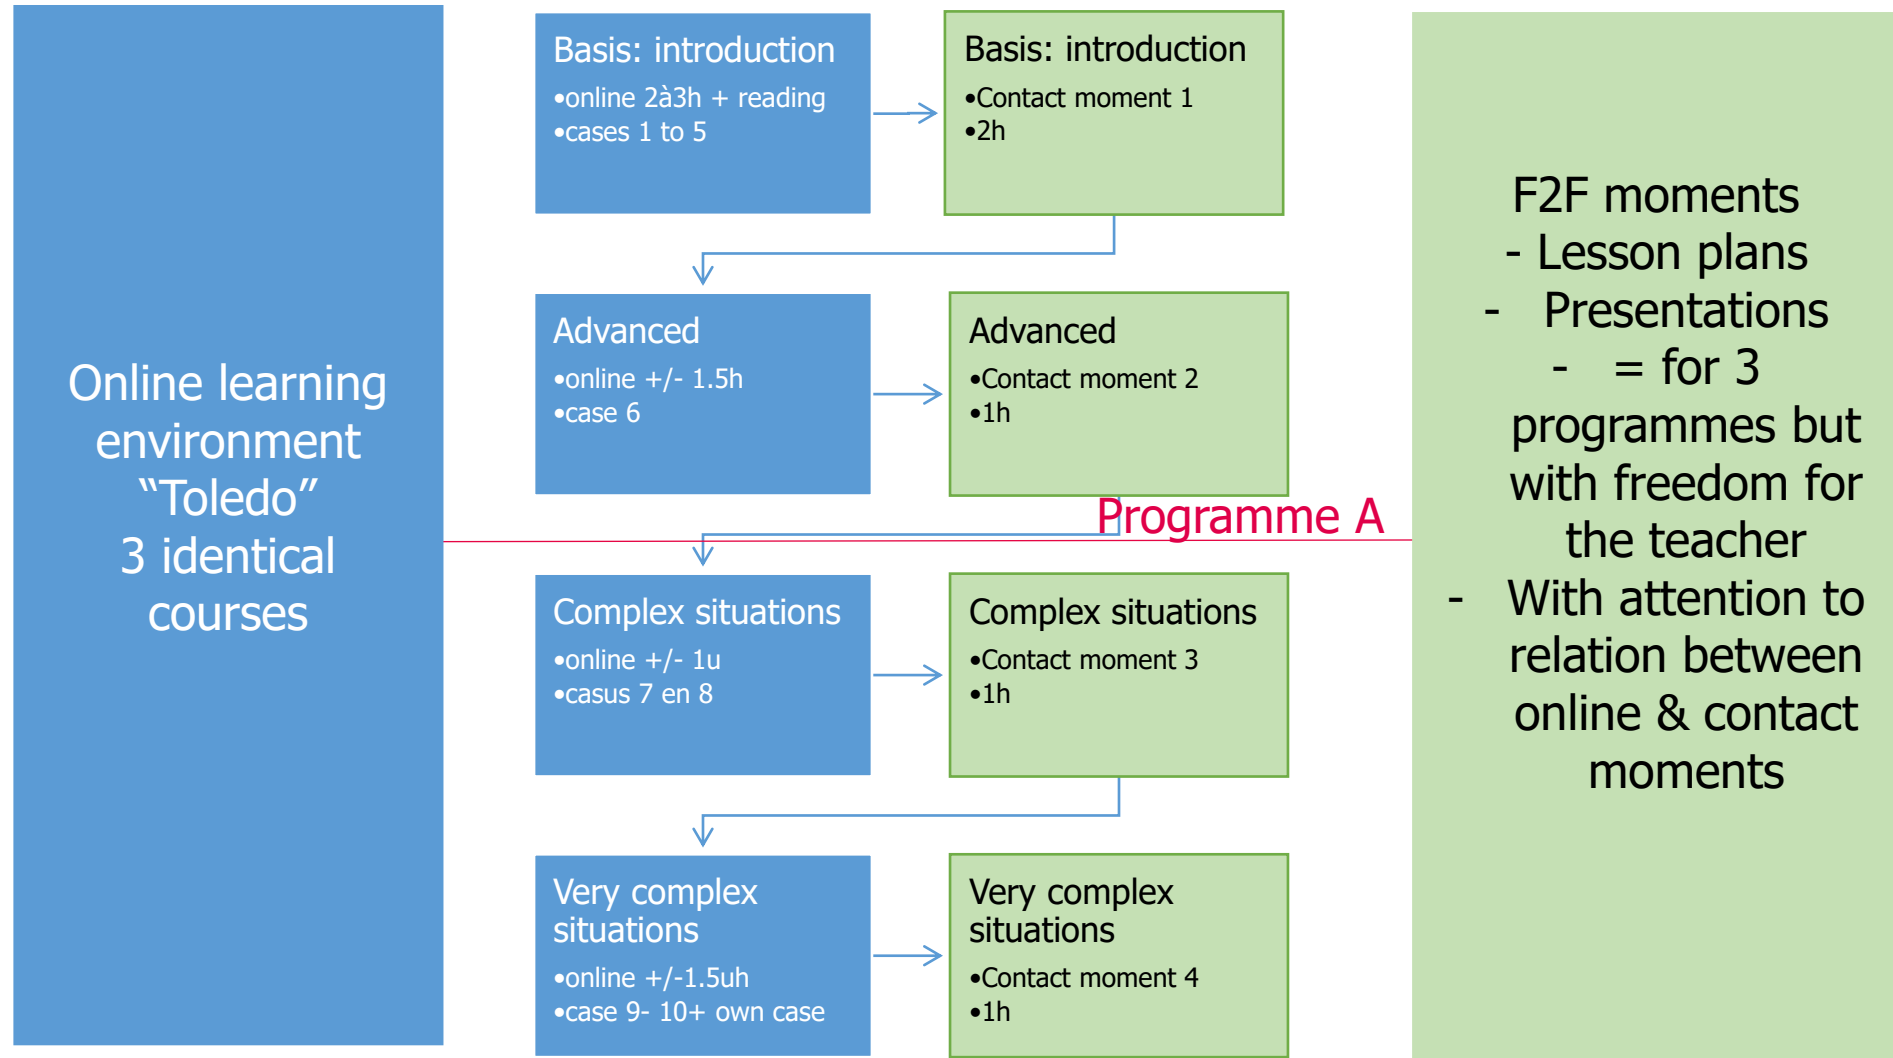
Online learning environment "Toledo"
3 identical courses

Basis: introduction
•online 2à3h + reading
•cases 1 to 5

Basis: introduction
•Contact moment 1
•2h

Advanced
•online +/- 1.5h
•case 6

Advanced
•Contact moment 2
•1h

Programme A

Complex situations
•online +/- 1u
•casus 7 en 8

Complex situations
•Contact moment 3
•1h

Very complex situations
•online +/-1.5uh
•case 9- 10+ own case

Very complex situations
•Contact moment 4
•1h

F2F moments
- Lesson plans
- Presentations
- = for 3 programmes but with freedom for the teacher
- With attention to relation between online & contact moments